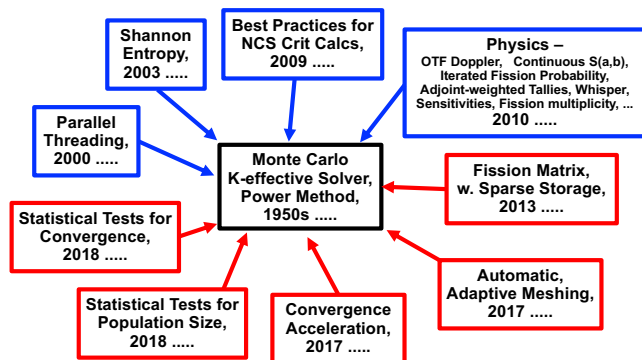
Shannon Entropy, 2003 .....

Best Practices for NCS Crit Calcs, 2009 .....

Physics –
OTF Doppler, Continuous S(a,b), Iterated Fission Probability, Adjoint-weighted Tallies, Whisper, Sensitivities, Fission multiplicity, ...
2010 .....

Parallel Threading, 2000 .....

Monte Carlo K-effective Solver, Power Method, 1950s .....

Fission Matrix, w. Sparse Storage, 2013 .....

Statistical Tests for Convergence, 2018 .....

Automatic, Adaptive Meshing, 2017 .....

Statistical Tests for Population Size, 2018 .....

Convergence Acceleration, 2017 .....